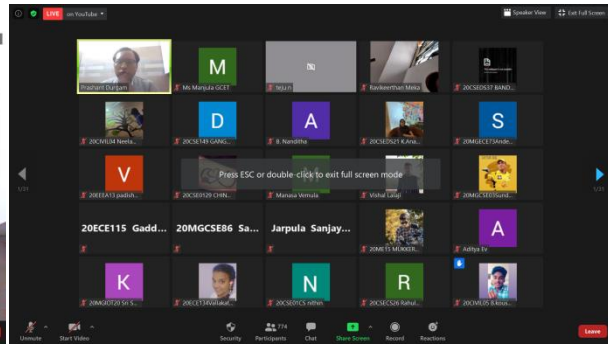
LIVE on YouTube

Speaker View
Exit Full Screen

Prashant Durgam
M
Ms Manjula GCET
Teju n
Ravikeerthan Meka
20CSE037 BAND...

20CIVIL04 Neela...
D
20CSE149 GANG...
A
B. Nanditha
20CSE0521 K.Ana...
S
20MGECE73Ande...

V
20EEE413 padish...
20CSE0129 CHIN...
Press ESC or double-click to exit full screen mode
Manasa Vemula
Vishal Gogi
20MGCSE035und...

20ECE115 Gadd...
20MGCSE86 Sa...
Jarpula Sanjay...
20ME15 MUKKER...
A
Aditya Ev

K
20MGIT20 Sri S...
20ECE134Vallakat...
N
20CSE01CS nithin
R
20CSEC526 Rahul...
20CIVIL05 B.kous...

1/31
1/31

Unmute
Start Video
Security
Participants 774
Chat
Share Screen
Record
Reactions
Leave